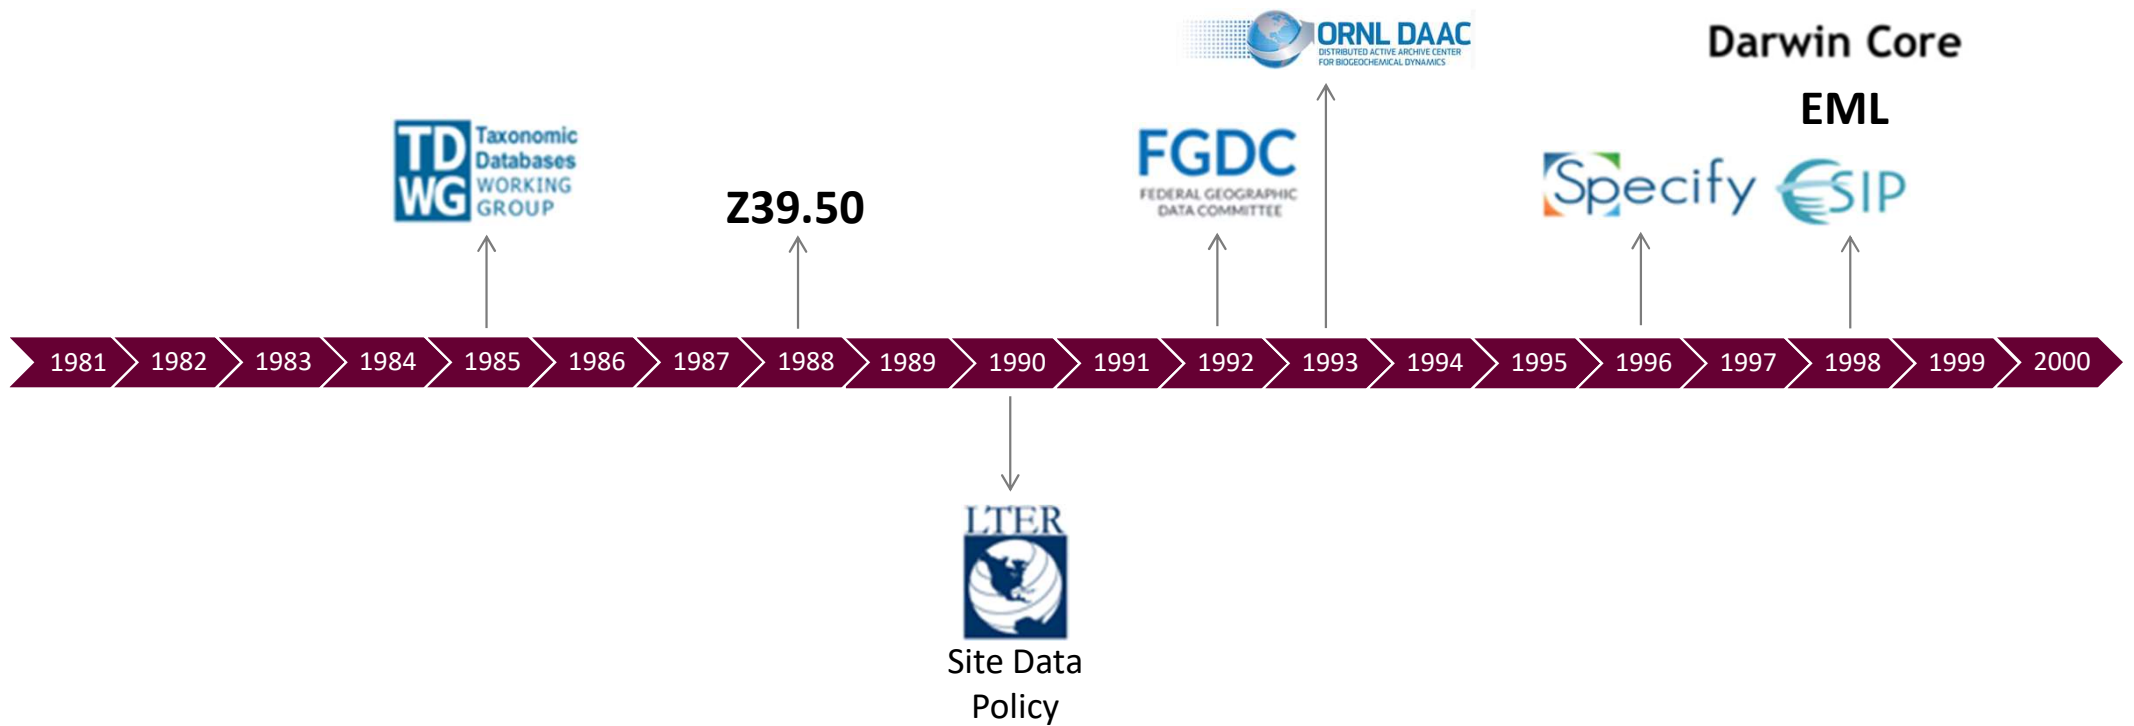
ORNL DAAC
DISTRIBUTED ACTIVE ARCHIVE CENTER FOR BIOGEOCHEMICAL DYNAMICS

Darwin Core

EML

TD WG Taxonomic Databases WORKING GROUP

Z39.50

FGDC
FEDERAL GEOGRAPHIC DATA COMMITTEE

Specify

ESIP

1981 1982 1983 1984 1985 1986 1987 1988 1989 1990 1991 1992 1993 1994 1995 1996 1997 1998 1999 2000

LTER

Site Data Policy